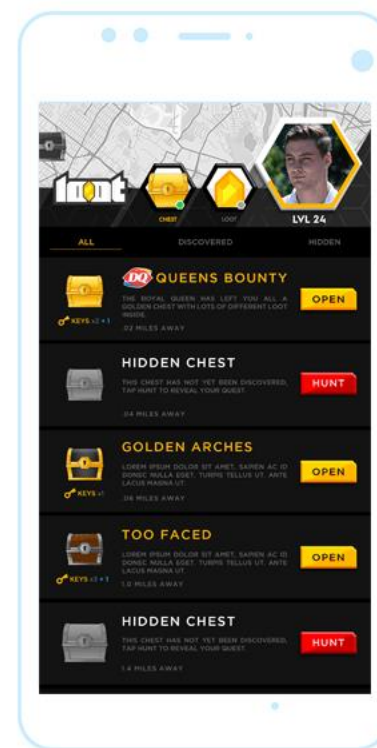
loot

CHEST

LOOT

LVL 24

ALL

DISCOVERED

HIDDEN

DQ QUEENS BOUNTY

THE ROYAL QUEEN HAS LEFT YOU ALL A GOLDEN CHEST WITH LOTS OF DIFFERENT LOOT INSIDE.

KEYS x2 + 1

.02 MILES AWAY

OPEN

HIDDEN CHEST

THIS CHEST HAS NOT YET BEEN DISCOVERED. TAP HUNT TO REVEAL YOUR QUEST.

.04 MILES AWAY

HUNT

GOLDEN ARCHES

LOREM IPSUM DOLOR SIT AMET, SAPIEN AC ID DONEC NULLA EGET. TURPIS TELLUS UT, ANTE LACUS MAGNA UT.

KEYS x1

.06 MILES AWAY

OPEN

TOO FACED

LOREM IPSUM DOLOR SIT AMET, SAPIEN AC ID DONEC NULLA EGET. TURPIS TELLUS UT, ANTE LACUS MAGNA UT.

KEYS x3 + 1

1.0 MILES AWAY

OPEN

HIDDEN CHEST

THIS CHEST HAS NOT YET BEEN DISCOVERED. TAP HUNT TO REVEAL YOUR QUEST.

1.4 MILES AWAY

HUNT